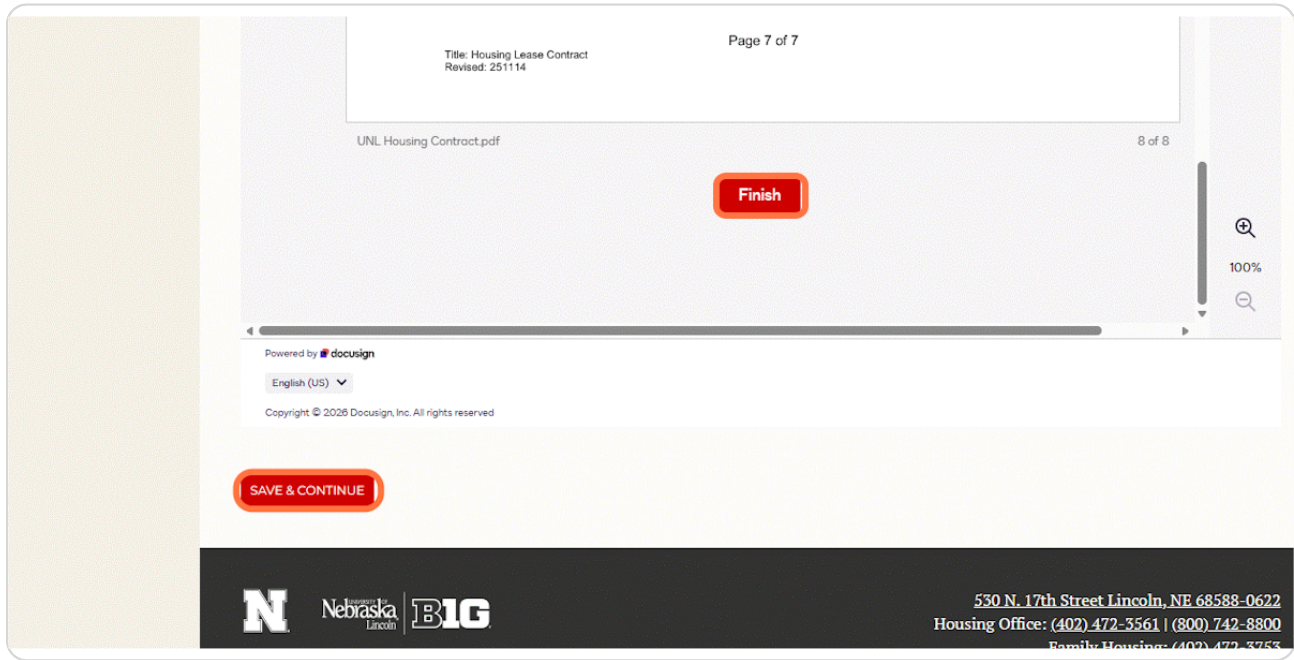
Page 7 of 7

Title: Housing Lease Contract
Revised: 251114

UNL Housing Contract.pdf

8 of 8

Finish

100%

Powered by docusign

English (US)

Copyright © 2026 Docusign, Inc. All rights reserved

SAVE & CONTINUE

N

UNIVERSITY OF Nebraska Lincoln

B1G

530 N. 17th Street Lincoln, NE 68588-0622
Housing Office: (402) 472-3561 | (800) 742-8800
Family Housing: (402) 472-3753